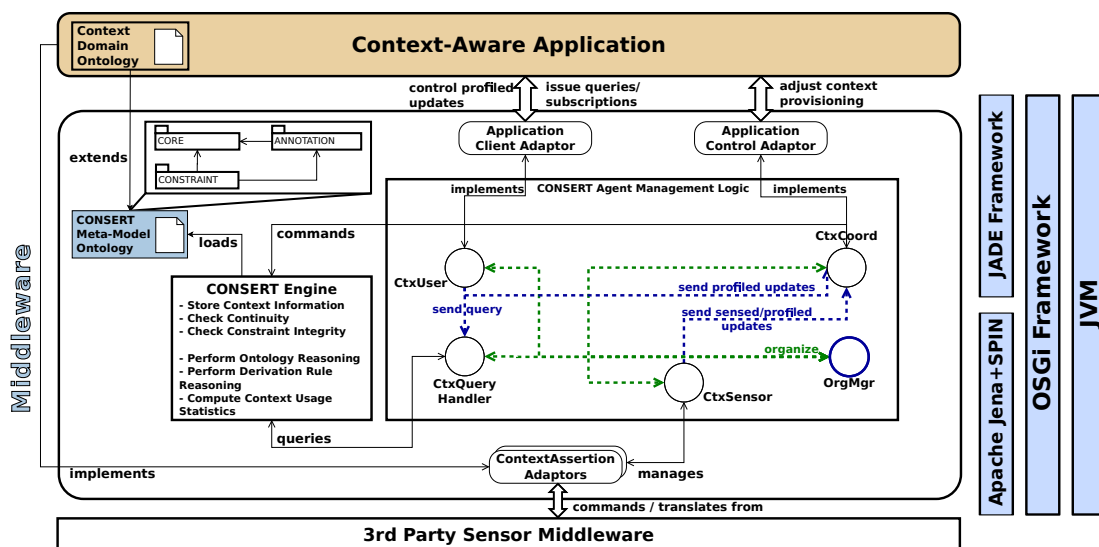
Context Domain Ontology

Context-Aware Application

control profiled updates

issue queries/ subscriptions

adjust context provisioning

Application Client Adaptor

Application Control Adaptor

extends

CORE

ANNOTATION

CONSTRAINT

CONSERT Meta-Model Ontology

loads

commands

implements

CONSERT Agent Management Logic

implements

CtxCoord

CtxUser

send profiled updates

send query

send sensed/profiled updates

CONSERT Engine
- Store Context Information
- Check Continuity
- Check Constraint Integrity

- Perform Ontology Reasoning
- Perform Derivation Rule Reasoning
- Compute Context Usage Statistics

organize

CtxQuery Handler

OrgMgr

CtxSensor

queries

Middleware

implements

ContextAssertion Adaptors

manages

commands / translates from

3rd Party Sensor Middleware

JADE Framework

Apache Jena+SPIN

OSGi Framework

JVM